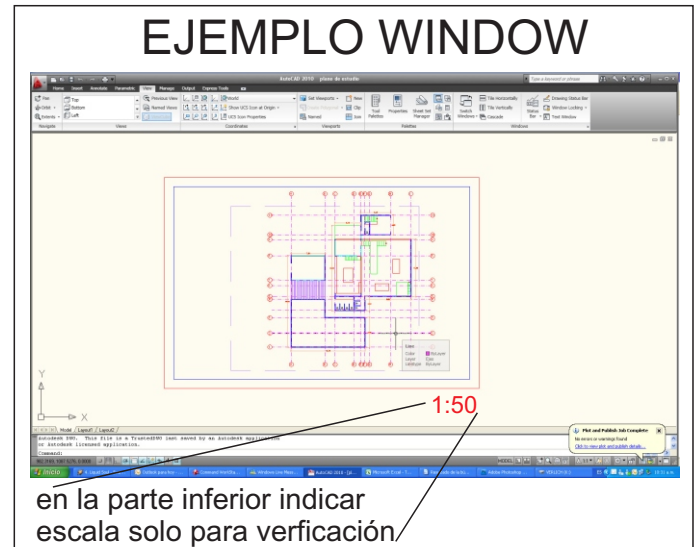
EJEMPLO WINDOW

AutoCAD 2010 plano de estudio

Home Insert Annotate Parametric View Manage Output Express Tools

Pan Top Previous View World Set Viewports New Tool Palettes Properties Sheet Set Manager Switch Windows Tile Horizontally Tile Vertically Cascade Status Bar Drawing Status Bar Window Locking Tool Window

Orbit Bottom Named Views Show UCS Icon at Origin Clip

Extents Left UCS Icon Properties Named Join

Navigate Views Coordinates Viewports Palettes Windows

Y

X

Model Layout1 Layout2

Autodesk DWG. This file is a TrustedDWG last saved by an Autodesk application or Autodesk licensed application.

Command:

1:50

Plot and Publish Job Complete

No errors or warnings found

Click to view plot and publish details...

Inicio

en la parte inferior indicar escala solo para verficación